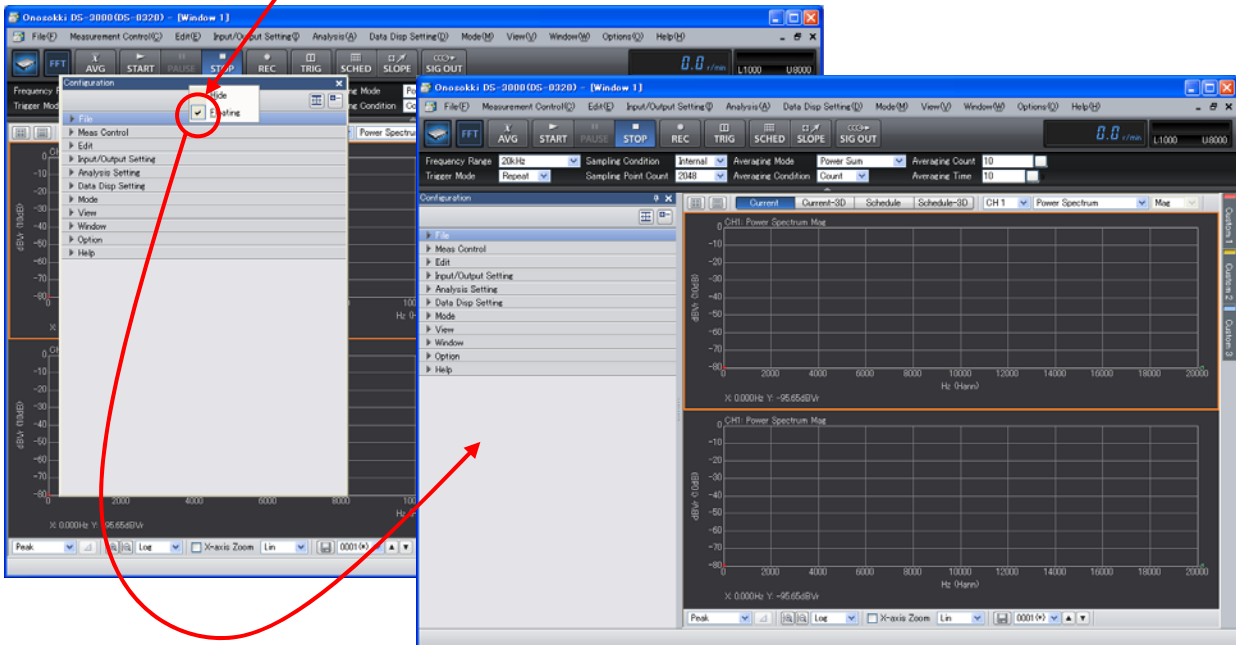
Onosokki DS-3000(DS-0320) - [Window 1]

File(F) Measurement Control(C) Edit(E) Input/Output Setting(I) Analysis(A) Data Disp Setting(D) Mode(M) View(V) Window(W) Options(O) Help(H)

FFT AVG START PAUSE STOP REC TRIG SCHED SLOPE SIG OUT

0.0 r/min L1000 U8000

Configuration

Hide
Floating

File
Meas Control
Edit
Input/Output Setting
Analysis Setting
Data Disp Setting
Mode
View
Window
Option
Help

Frequency
Trigger Mod
ng Mode
ng Condition
Power Spectru

dBVr (0dB)
0
-10
-20
-30
-40
-50
-60
-70
-80
2000 4000 6000 8000
X 0.000Hz Y: -95.65dBVr

Peak Log X-axis Zoom Lin 0001(*)

Onosokki DS-3000(DS-0320) - [Window 1]

File(F) Measurement Control(C) Edit(E) Input/Output Setting(I) Analysis(A) Data Disp Setting(D) Mode(M) View(V) Window(W) Options(O) Help(H)

FFT AVG START PAUSE STOP REC TRIG SCHED SLOPE SIG OUT

0.0 r/min L1000 U8000

| Frequency Range | 20kHz | Sampling Condition | Internal | Averaging Mode | Power Sum | Averaging Count | 10 |
|---|---|---|---|---|---|---|---|
| Trigger Mode | Repeat | Sampling Point Count | 2048 | Averaging Condition | Count | Averaging Time | 10 |

Configuration

File
Meas Control
Edit
Input/Output Setting
Analysis Setting
Data Disp Setting
Mode
View
Window
Option
Help

Current Current-3D Schedule Schedule-3D CH 1 Power Spectrum Mag

CH1: Power Spectrum Mag
dBVr (0dB)
0
-10
-20
-30
-40
-50
-60
-70
-80
2000 4000 6000 8000 10000 12000 14000 16000 18000 20000
Hz (Hann)
X 0.000Hz Y: -95.65dBVr

CH1: Power Spectrum Mag
dBVr (0dB)
0
-10
-20
-30
-40
-50
-60
-70
-80
2000 4000 6000 8000 10000 12000 14000 16000 18000 20000
Hz (Hann)
X 0.000Hz Y: -95.65dBVr

Custom 1
Custom 2
Custom 3

Peak Log X-axis Zoom Lin 0001(*)